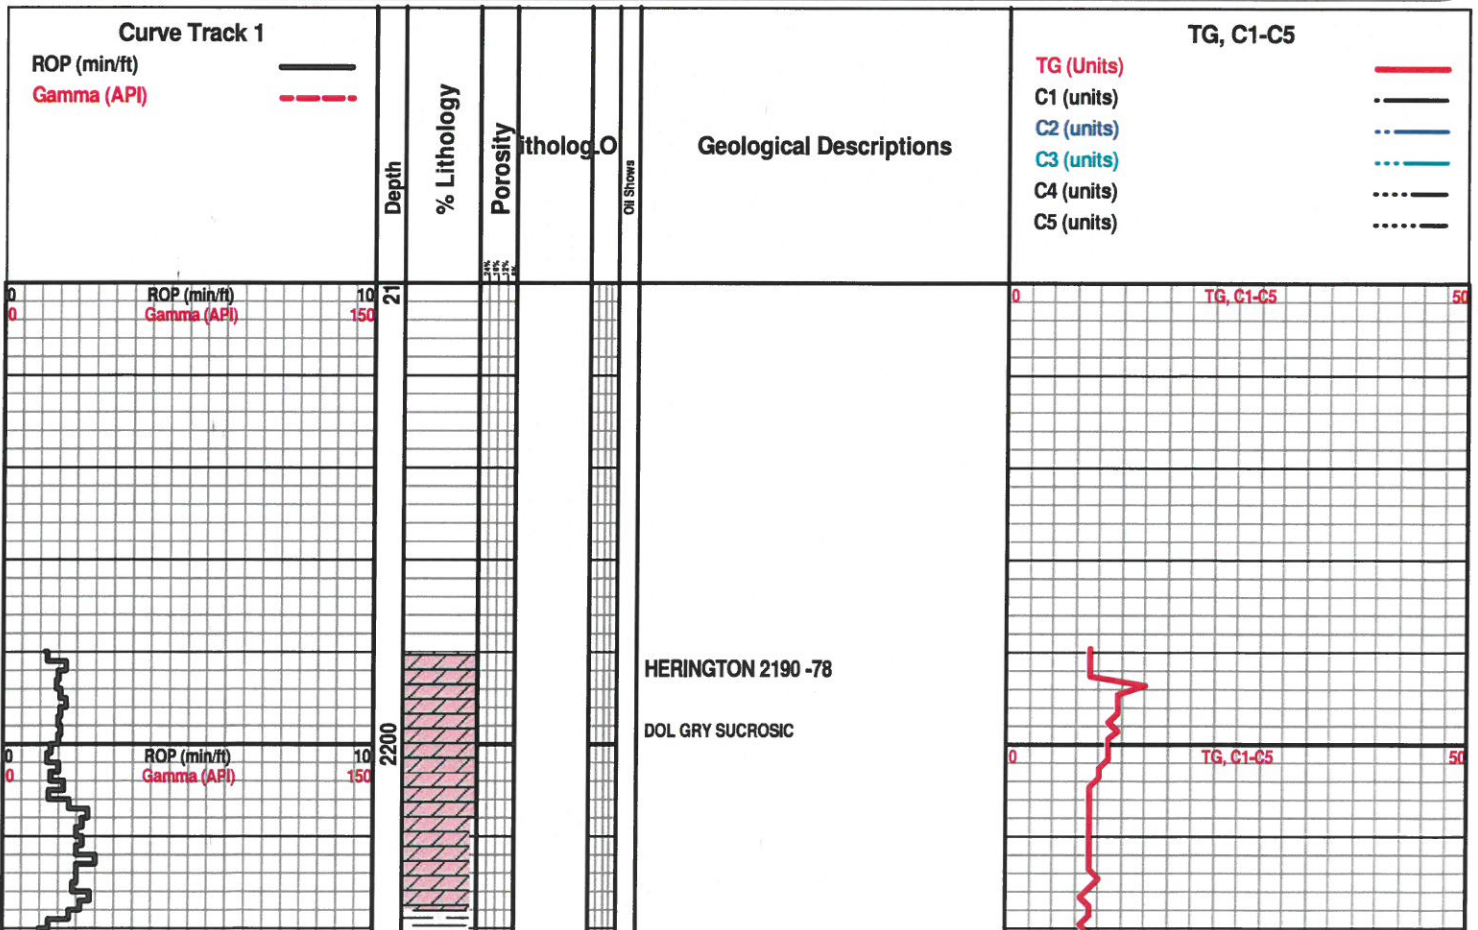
Curve Track 1
ROP (min/ft)
Gamma (API)

Depth

% Lithology

Porosity

litholog

O

Oil Shows

Geological Descriptions

TG, C1-C5
TG (Units)
C1 (units)
C2 (units)
C3 (units)
C4 (units)
C5 (units)

0 ROP (min/ft) 10
0 Gamma (API) 150

21

0 TG, C1-C5 50

HERINGTON 2190 -78

DOL GRY SUCROSIC

0 ROP (min/ft) 10
0 Gamma (API) 150

2200

0 TG, C1-C5 50